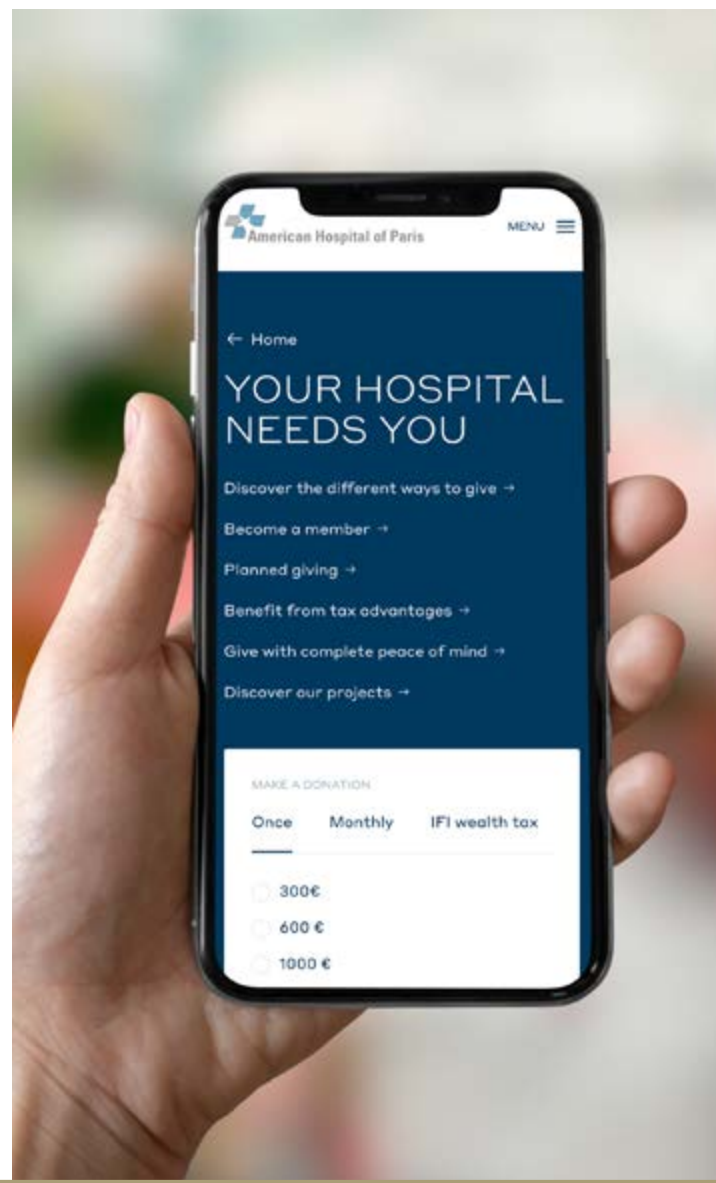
American Hospital of Paris

MENU

← Home

YOUR HOSPITAL NEEDS YOU

Discover the different ways to give →

Become a member →

Planned giving →

Benefit from tax advantages →

Give with complete peace of mind →

Discover our projects →

MAKE A DONATION

Once Monthly IFI wealth tax

300€

600 €

1000 €